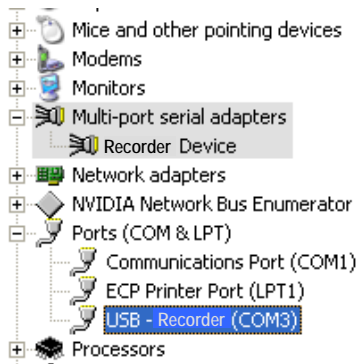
Mice and other pointing devices
Modems
Monitors
Multi-port serial adapters
Recorder Device
Network adapters
NVIDIA Network Bus Enumerator
Ports (COM & LPT)
Communications Port (COM1)
ECP Printer Port (LPT1)
USB - Recorder (COM3)
Processors